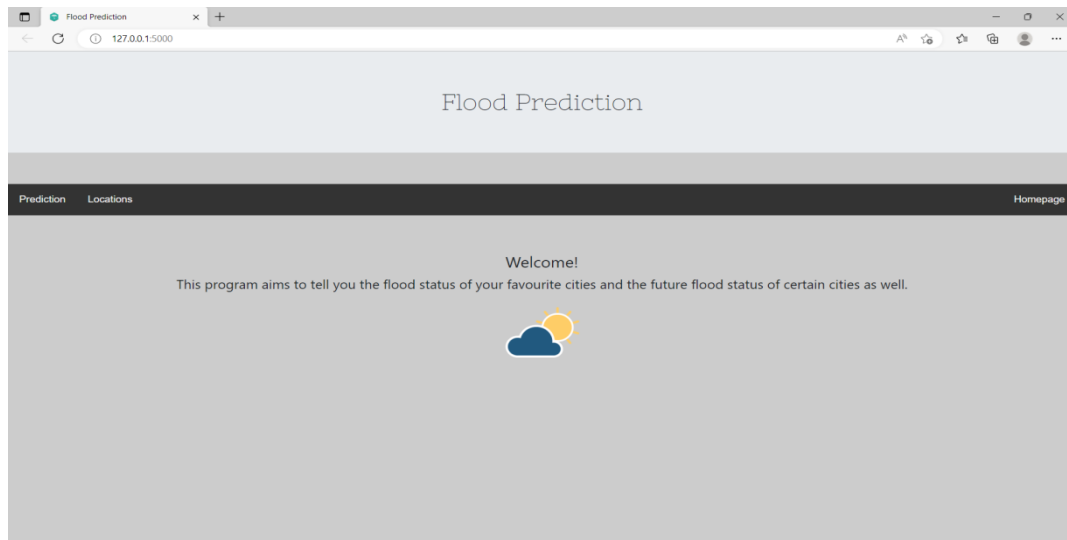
Flood Prediction

127.0.0.1:5000

Flood Prediction

Prediction Locations Homepage

Welcome!

This program aims to tell you the flood status of your favourite cities and the future flood status of certain cities as well.